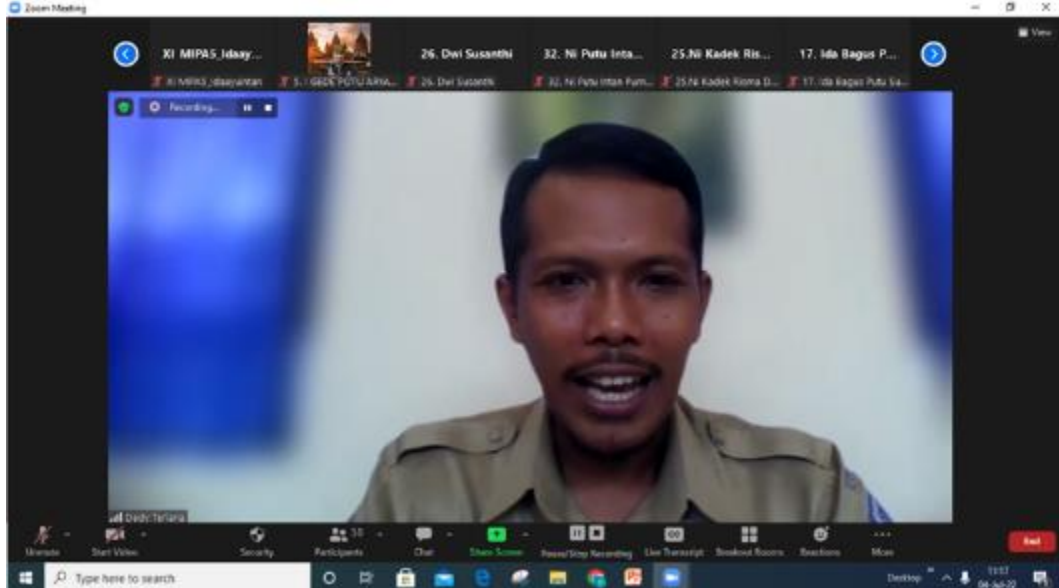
Zoom Meeting

View

XI MIPA5_Idaay...
XI MIPA5_idaayantari
5. I GEDE PUTU ARHA...
26. Dwi Susanthi
26. Dwi Susanthi
32. Ni Putu Inta...
32. Ni Putu Intan Purn...
25.Ni Kadek Ris...
25.Ni Kadek Risma D...
17. Ida Bagus P...
17. Ida Bagus Putu Sa...

Recording...

Dedy Tariana

Unmute
Start Video
Security
Participants 30
Chat
Share Screen
Pause/Stop Recording
Live Transcript
Breakout Rooms
Reactions
More
End

Type here to search
Desktop
11:57
04-Jul-22